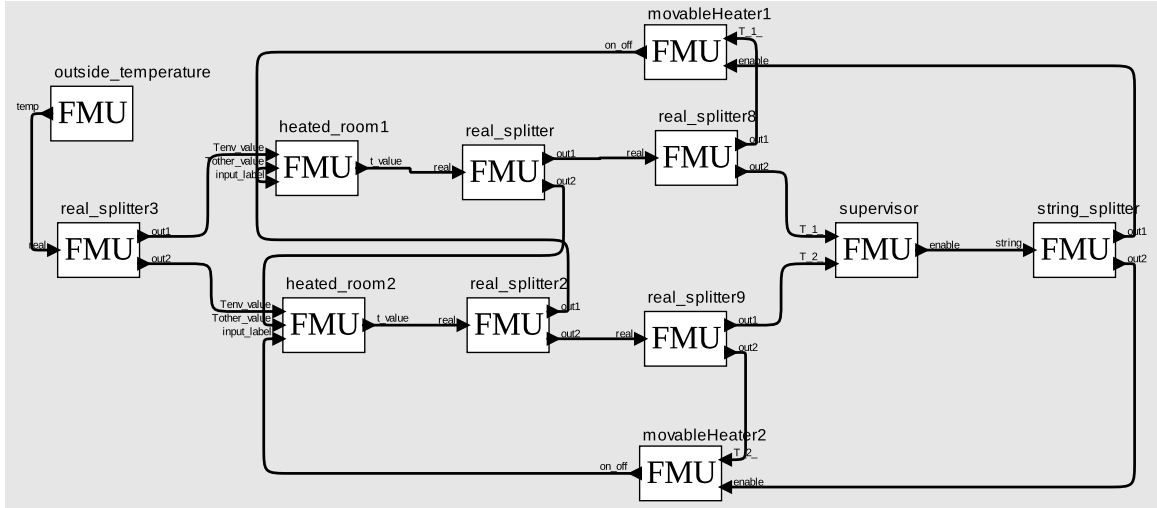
movableHeater1
on_off
FMU
T_1_
enable

outside_temperature
temp
FMU

heated_room1
Tenv_value
Tother_value
input_label
FMU
t_value

real_splitter
real
FMU
out1
out2

real_splitter8
real
FMU
out1
out2

real_splitter3
real
FMU
out1
out2

supervisor
T_1
T_2
FMU
enable

string_splitter
string
FMU
out1
out2

heated_room2
Tenv_value
Tother_value
input_label
FMU
t_value

real_splitter2
real
FMU
out1
out2

real_splitter9
real
FMU
out1
out2

movableHeater2
on_off
FMU
T_2_
enable